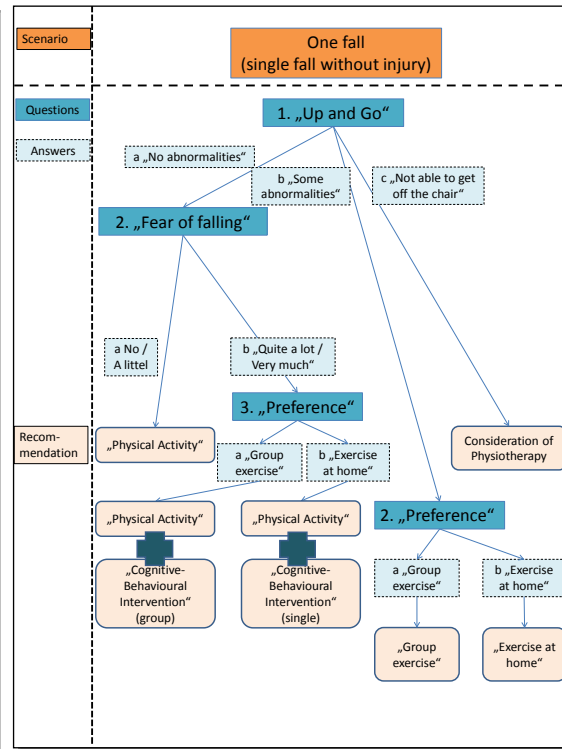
Scenario

One fall
(single fall without injury)

Questions

Answers

1. „Up and Go“

a „No abnormalities“

b „Some abnormalities“

c „Not able to get off the chair“

2. „Fear of falling“

a No / A littel

b „Quite a lot / Very much“

3. „Preference“

Recommendation

„Physical Activity“

a „Group exercise“

b „Exercise at home“

Consideration of Physiotherapy

„Physical Activity“

„Physical Activity“

2. „Preference“

„Cognitive-Behavioural Intervention“ (group)

„Cognitive-Behavioural Intervention“ (single)

a „Group exercise“

b „Exercise at home“

„Group exercise“

„Exercise at home“